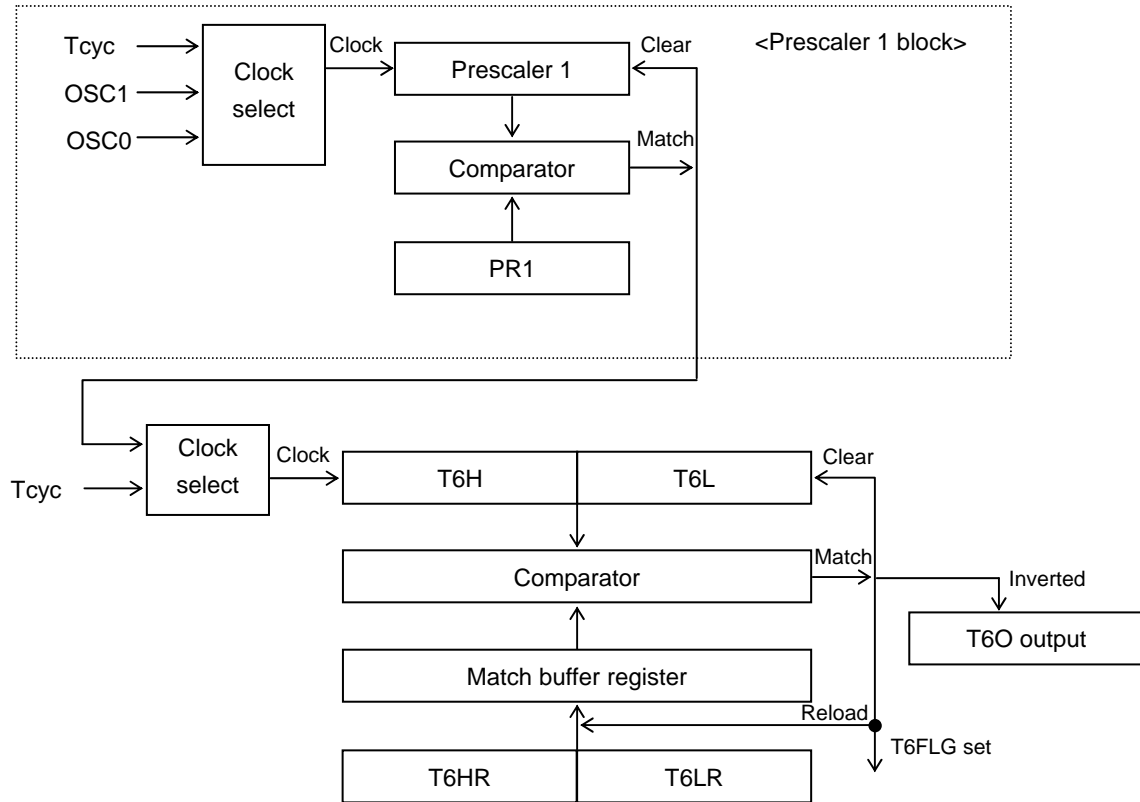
Tcyc
OSC1
OSC0
Clock select
Clock
Prescaler 1
Clear
<Prescaler 1 block>
Comparator
Match
PR1

Tcyc
Clock select
Clock
T6H
T6L
Clear
Comparator
Match
Inverted
T6O output
Match buffer register
Reload
T6FLG set
T6HR
T6LR